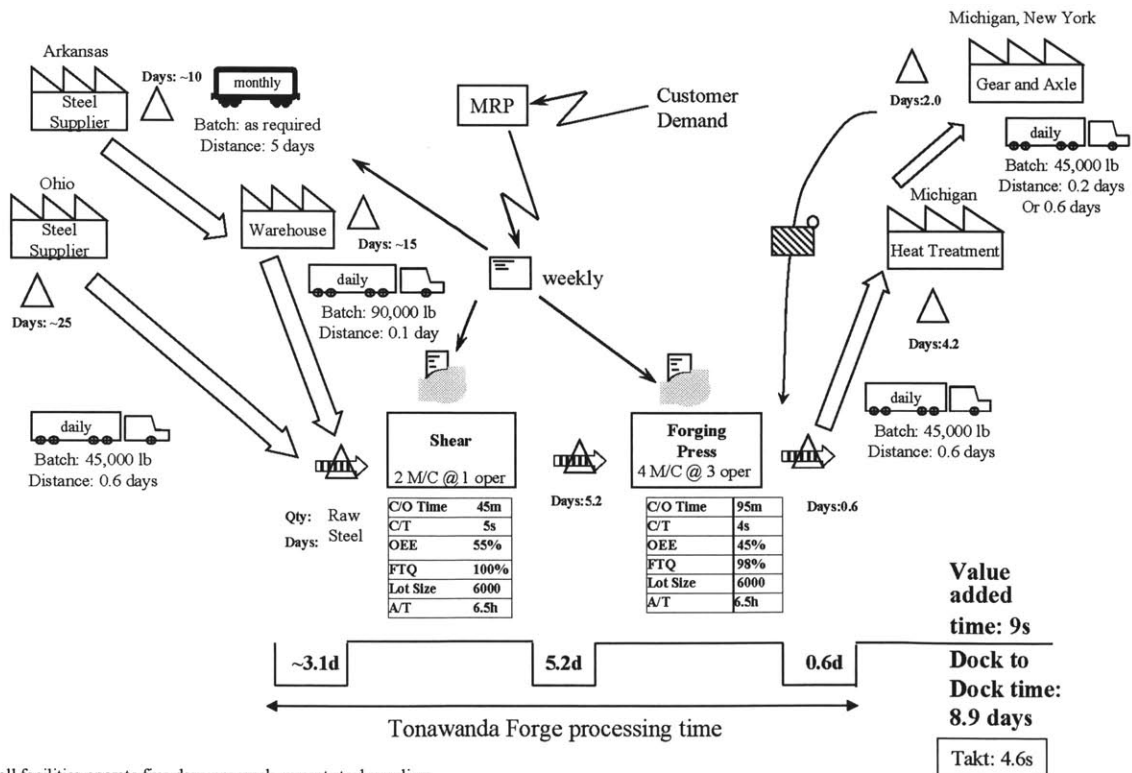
Arkansas

Steel Supplier

Days: ~10

monthly

Batch: as required
Distance: 5 days

MRP

Customer Demand

Michigan, New York

Gear and Axle

Days:2.0

daily

Batch: 45,000 lb
Distance: 0.2 days
Or 0.6 days

Ohio

Steel Supplier

Days: ~25

Warehouse

Days: ~15

daily

Batch: 90,000 lb
Distance: 0.1 day

weekly

Michigan

Heat Treatment

Days:4.2

daily

Batch: 45,000 lb
Distance: 0.6 days

daily

Batch: 45,000 lb
Distance: 0.6 days

Shear

2 M/C @ 1 oper

Forging Press

4 M/C @ 3 oper

Qty: Raw
Days: Steel

Days:5.2

Days:0.6

| C/O Time | 45m |
|---|---|
| C/T | 5s |
| OEE | 55% |
| FTQ | 100% |
| Lot Size | 6000 |
| A/T | 6.5h |

| C/O Time | 95m |
|---|---|
| C/T | 4s |
| OEE | 45% |
| FTQ | 98% |
| Lot Size | 6000 |
| A/T | 6.5h |

Value added time: 9s

~3.1d

5.2d

0.6d

Dock to Dock time: 8.9 days

Tonawanda Forge processing time

Takt: 4.6s

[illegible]ll facilities operate five days per week on a staggered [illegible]